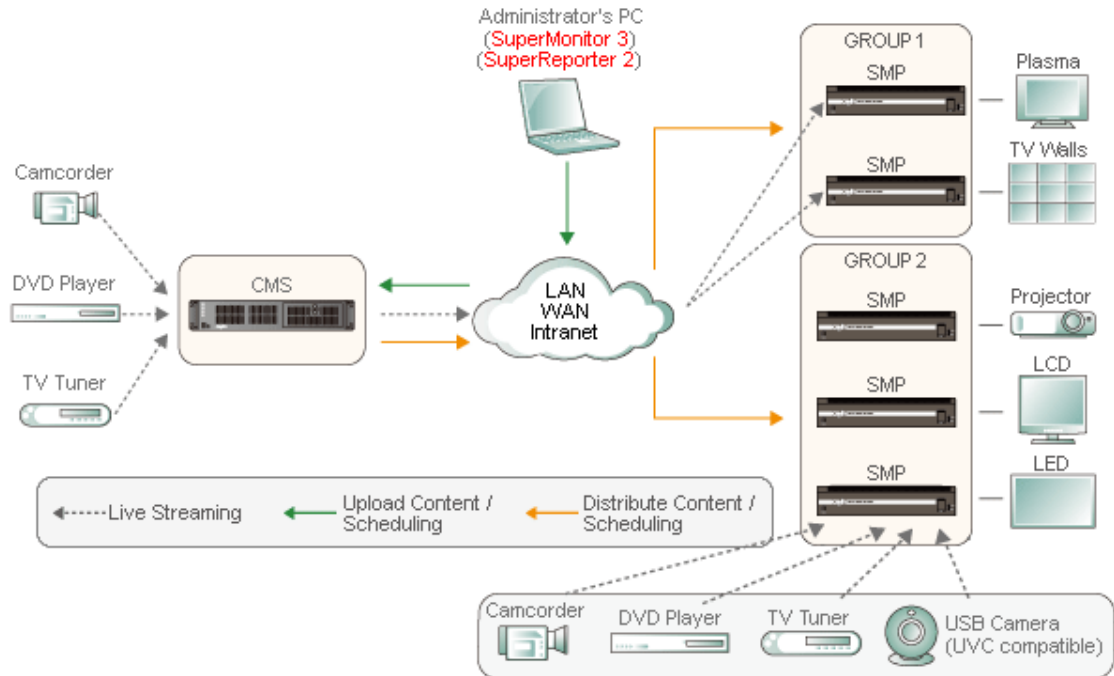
Administrator's PC
(SuperMonitor 3)
(SuperReporter 2)

GROUP 1
SMP
SMP

Plasma
TV Walls

Camcorder
DVD Player
TV Tuner

CMS

LAN
WAN
Intranet

GROUP 2
SMP
SMP
SMP

Projector
LCD
LED

Live Streaming
Upload Content / Scheduling
Distribute Content / Scheduling

Camcorder
DVD Player
TV Tuner
USB Camera
(UVC compatible)